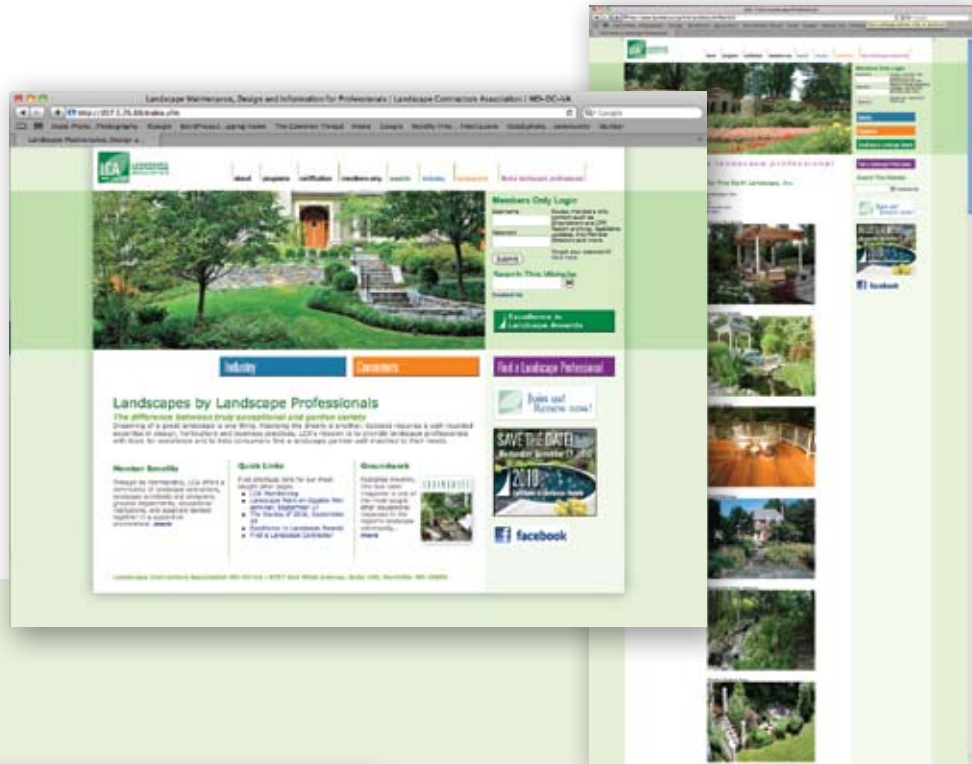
Landscape Maintenance, Design and Information for Professionals | Landscape Contractors Association | MD-DC-VA

Google

Landscape Maintenance, Design a...

LCA

about programs certification membership awards industry consumers find a landscape professional

Members Only Login

Submit

Search This Website

Excellence in Landscape Awards

Industry

Consumers

Find a Landscape Professional

Landscapes by Landscape Professionals

The difference between truly exceptional and garden variety

Join us! Renew now!

SAVE THE DATE!

2010

Member Benefits

Quick Links

Groundwork

more

facebook

a landscape professional

facebook